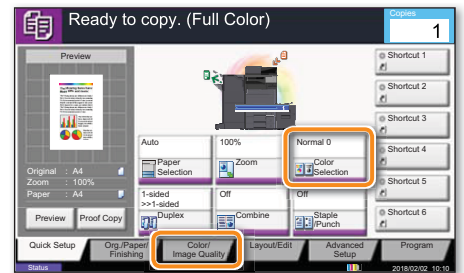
Ready to copy. (Full Color)

Copies
1

Preview

Original : A4
Zoom : 100%
Paper : A4

Preview
Proof Copy

Auto
Paper Selection

100%
Zoom

Normal 0
Color Selection

1-sided >>1-sided
Duplex

Off
Combine

Off
Staple /Punch

Shortcut 1
Shortcut 2
Shortcut 3
Shortcut 4
Shortcut 5
Shortcut 6

Quick Setup
Org./Paper/ Finishing
Color/ Image Quality
Layout/Edit
Advanced Setup
Program

Status
2018/02/02 10:10